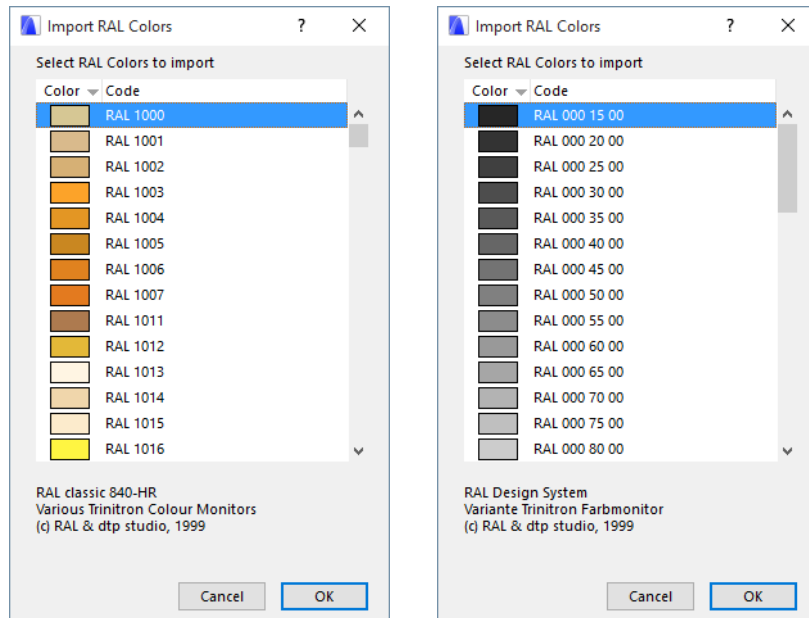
Import RAL Colors ? ✕

Select RAL Colors to import

| Color | Code |
|---|---|
| | RAL 1000 |
| | RAL 1001 |
| | RAL 1002 |
| | RAL 1003 |
| | RAL 1004 |
| | RAL 1005 |
| | RAL 1006 |
| | RAL 1007 |
| | RAL 1011 |
| | RAL 1012 |
| | RAL 1013 |
| | RAL 1014 |
| | RAL 1015 |
| | RAL 1016 |

RAL classic 840-HR
Various Trinitron Colour Monitors
(c) RAL & dtp studio, 1999

Cancel OK

Import RAL Colors ? ✕

Select RAL Colors to import

| Color | Code |
|---|---|
| | RAL 000 15 00 |
| | RAL 000 20 00 |
| | RAL 000 25 00 |
| | RAL 000 30 00 |
| | RAL 000 35 00 |
| | RAL 000 40 00 |
| | RAL 000 45 00 |
| | RAL 000 50 00 |
| | RAL 000 55 00 |
| | RAL 000 60 00 |
| | RAL 000 65 00 |
| | RAL 000 70 00 |
| | RAL 000 75 00 |
| | RAL 000 80 00 |

RAL Design System
Variante Trinitron Farbmonitor
(c) RAL & dtp studio, 1999

Cancel OK